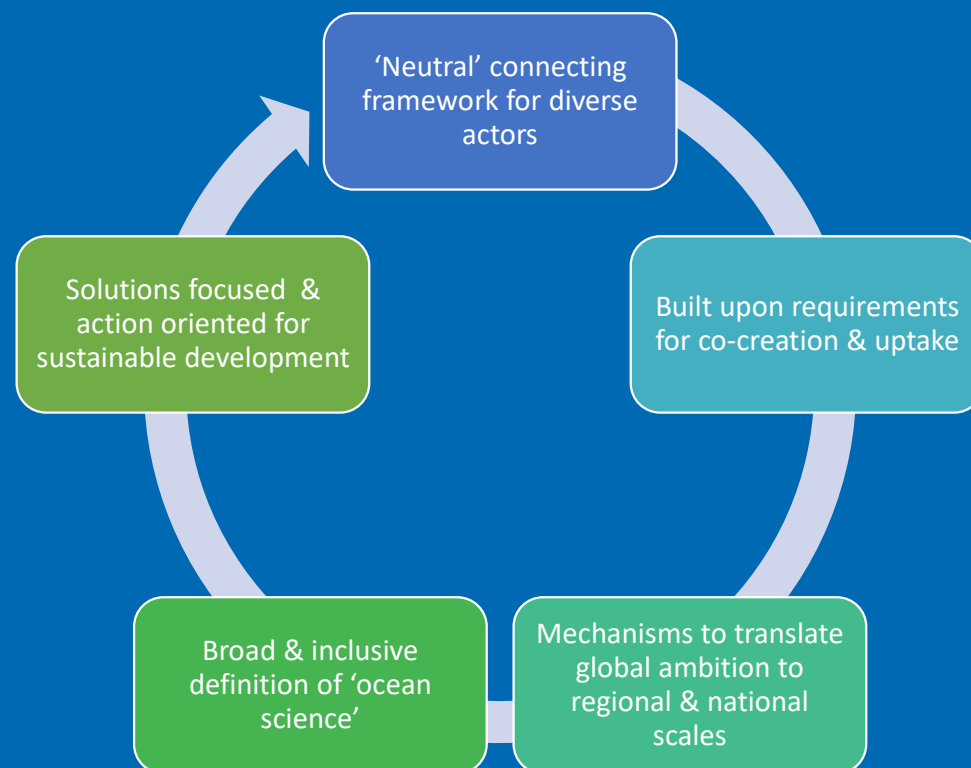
‘Neutral’ connecting framework for diverse actors

Built upon requirements for co-creation & uptake

Mechanisms to translate global ambition to regional & national scales

Broad & inclusive definition of ‘ocean science’

Solutions focused & action oriented for sustainable development